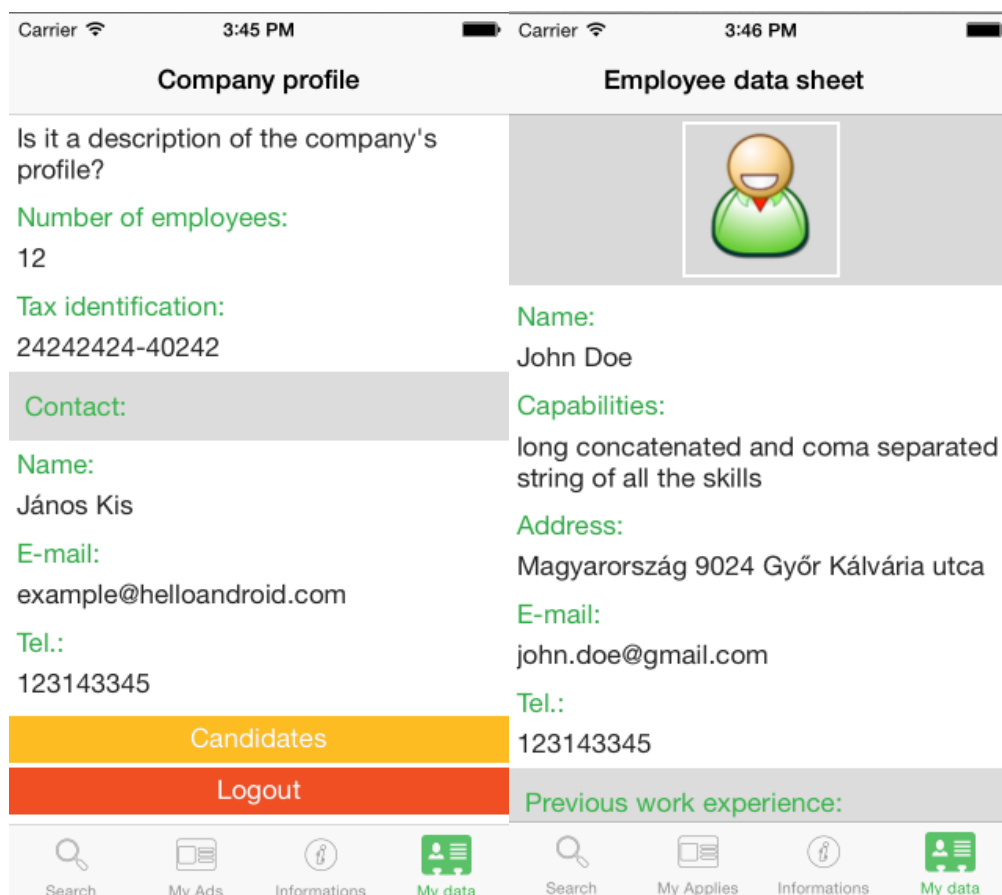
Carrier 3:45 PM

Company profile

Is it a description of the company's profile?

Number of employees:

12

Tax identification:

24242424-40242

Contact:

Name:

János Kis

E-mail:

example@helloandroid.com

Tel.:

123143345

Candidates

Logout

Search My Ads Informations My data

Carrier 3:46 PM

Employee data sheet

Name:

John Doe

Capabilities:

long concatenated and coma separated string of all the skills

Address:

Magyarország 9024 Győr Kálvária utca

E-mail:

john.doe@gmail.com

Tel.:

123143345

Previous work experience:

Search My Applies Informations My data